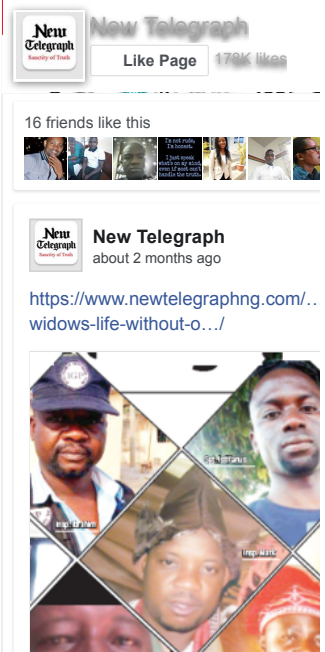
New Telegraph
Sanctity of Truth

New Telegraph

Like Page

179K likes

16 friends like this

I'm not rude, I'm honest. I just speak what's on my mind, even if most can't handle the truth.

New Telegraph
Sanctity of Truth

New Telegraph
about 2 months ago

https://www.newtelegraphng.com/…widows-life-without-o…/

IGP